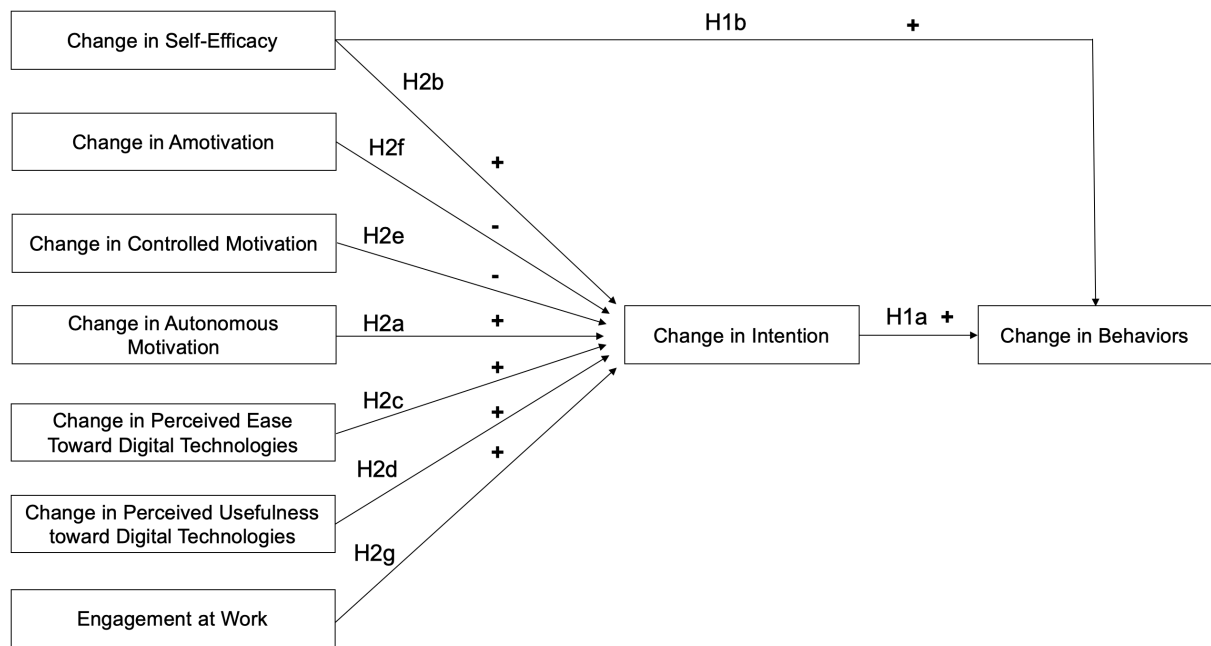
Change in Self-Efficacy

H1b

+

H2b

Change in Amotivation

H2f

+

-

Change in Controlled Motivation

H2e

-

Change in Autonomous Motivation

H2a

+

Change in Intention

H1a +

Change in Behaviors

+

Change in Perceived Ease Toward Digital Technologies

H2c

+

H2d

+

Change in Perceived Usefulness toward Digital Technologies

H2g

Engagement at Work